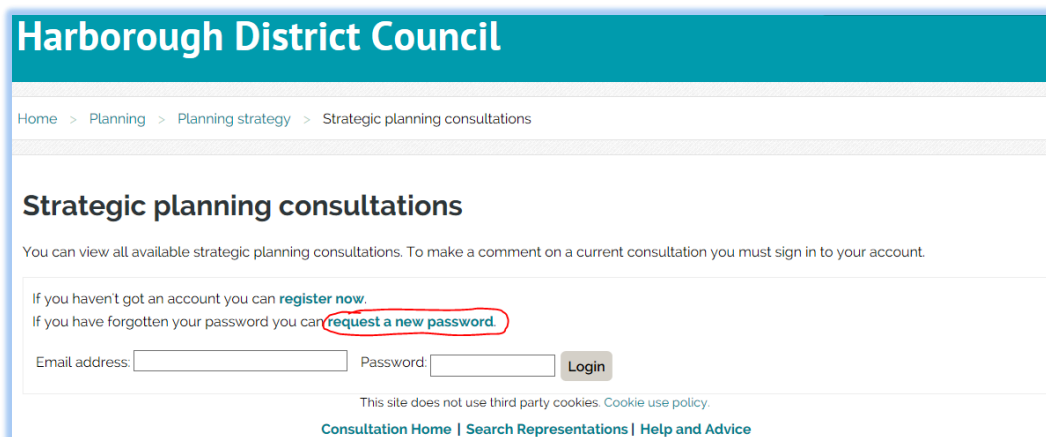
Harborough District Council

Home > Planning > Planning strategy > Strategic planning consultations

Strategic planning consultations

You can view all available strategic planning consultations. To make a comment on a current consultation you must sign in to your account.

If you haven't got an account you can register now.
If you have forgotten your password you can request a new password.

Email address: Password: Login

This site does not use third party cookies. Cookie use policy.

Consultation Home | Search Representations | Help and Advice